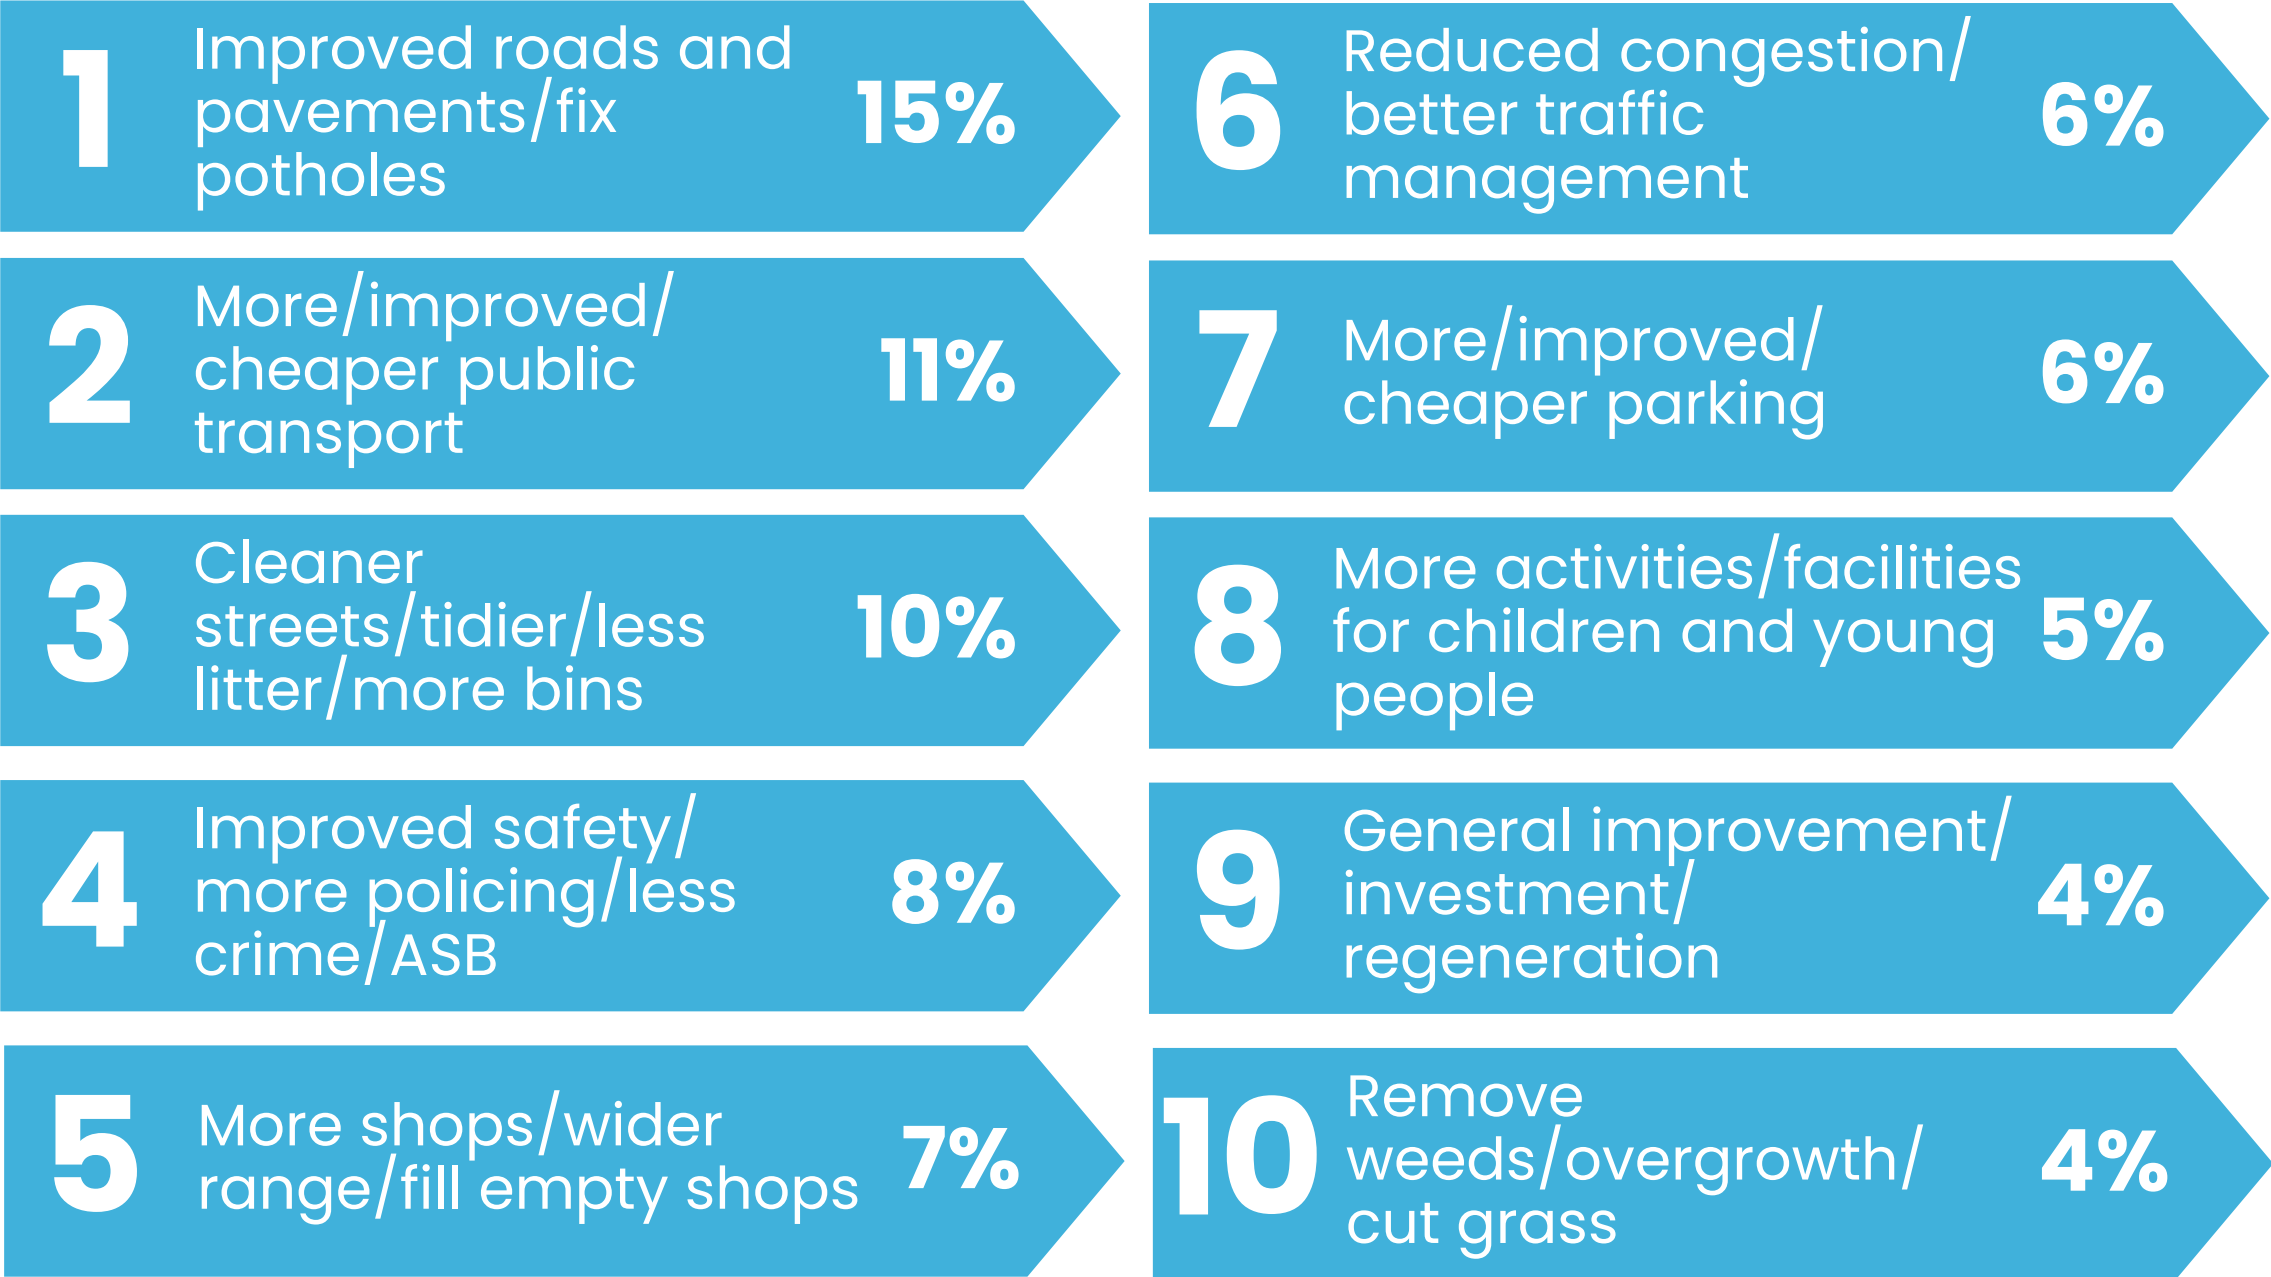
1 Improved roads and pavements/fix potholes 15%

2 More/improved/cheaper public transport 11%

3 Cleaner streets/tidier/less litter/more bins 10%

4 Improved safety/more policing/less crime/ASB 8%

5 More shops/wider range/fill empty shops 7%

6 Reduced congestion/better traffic management 6%

7 More/improved/cheaper parking 6%

8 More activities/facilities for children and young people 5%

9 General improvement/investment/regeneration 4%

10 Remove weeds/overgrowth/cut grass 4%